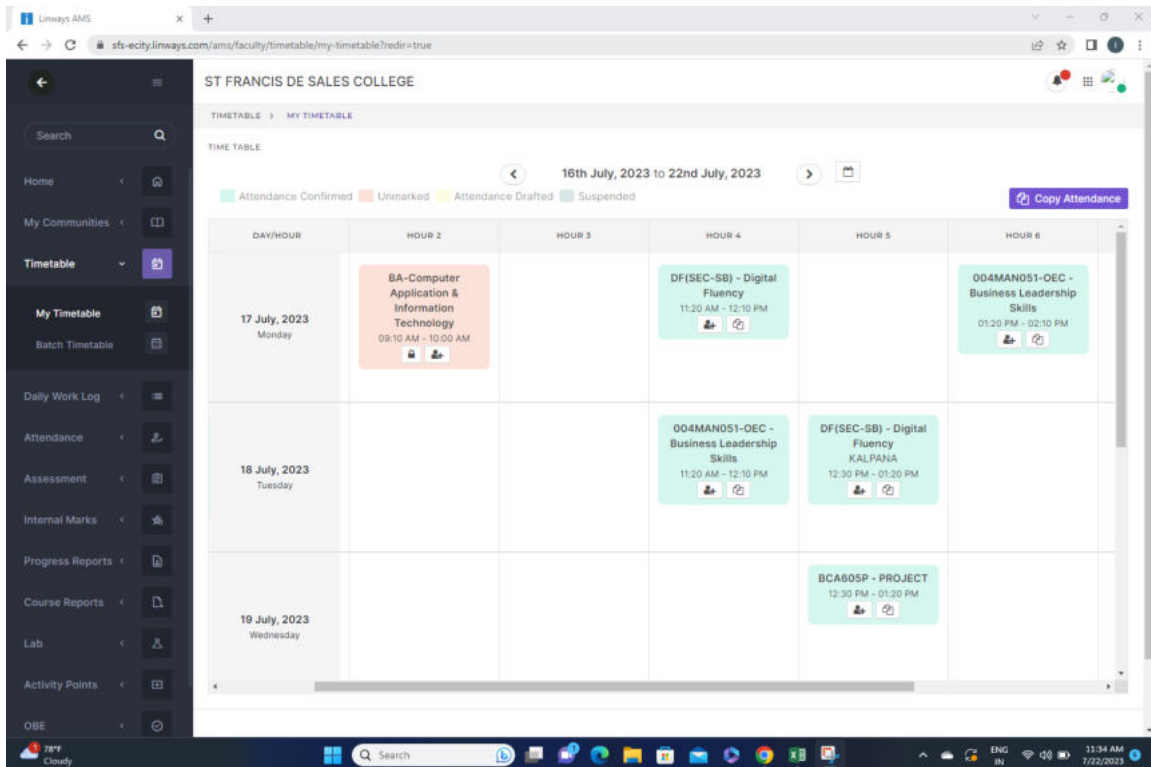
Linways AMS

sfs-ecity.linways.com/ams/faculty/timetable/my-timetable?redir=true

Search

Home

My Communities

Timetable

My Timetable

Batch Timetable

Daily Work Log

Attendance

Assessment

Internal Marks

Progress Reports

Course Reports

Lab

Activity Points

OBE

ST FRANCIS DE SALES COLLEGE

TIMETABLE > MY TIMETABLE

TIME TABLE

16th July, 2023 to 22nd July, 2023

Attendance Confirmed Unmarked Attendance Drafted Suspended

Copy Attendance

| DAY/HOUR | HOUR 2 | HOUR 3 | HOUR 4 | HOUR 5 | HOUR 6 |
|---|---|---|---|---|---|
| 17 July, 2023 Monday | BA-Computer Application & Information Technology 09:10 AM - 10:00 AM | | DF(SEC-SB) - Digital Fluency 11:20 AM - 12:10 PM | | 004MAN051-OEC - Business Leadership Skills 01:20 PM - 02:10 PM |
| 18 July, 2023 Tuesday | | | 004MAN051-OEC - Business Leadership Skills 11:20 AM - 12:10 PM | DF(SEC-SB) - Digital Fluency KALPANA 12:30 PM - 01:20 PM | |
| 19 July, 2023 Wednesday | | | | BCA605P - PROJECT 12:30 PM - 01:20 PM | |

78°F Cloudy

Search

ENG IN

11:34 AM 7/22/2023